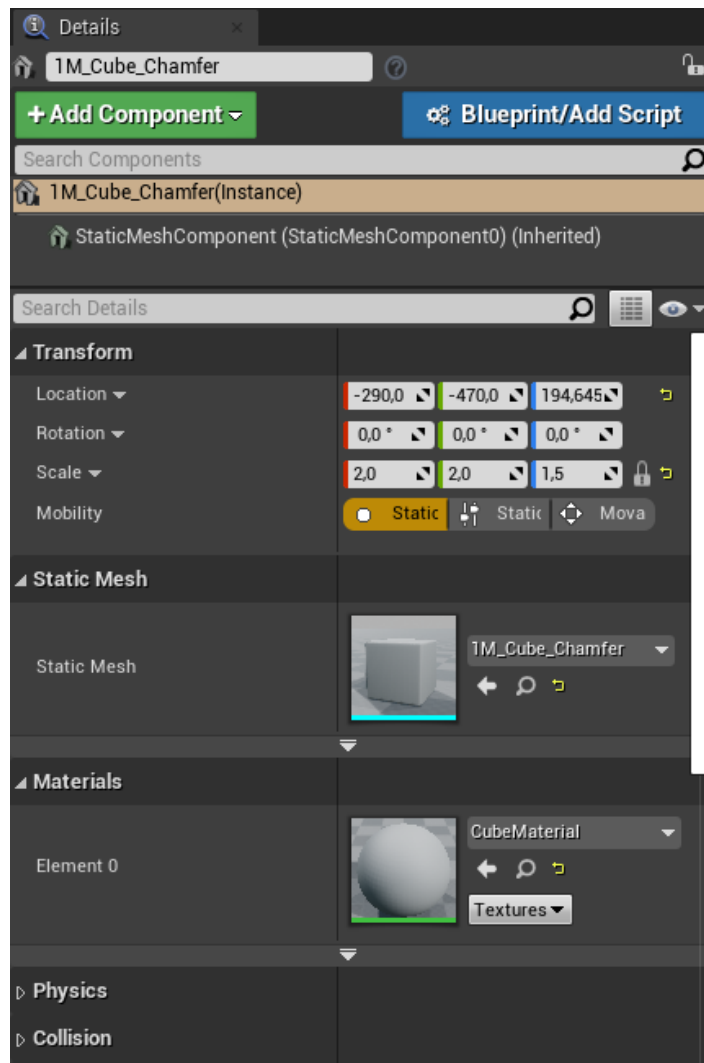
Details

1M_Cube_Chamfer

+ Add Component

Blueprint/Add Script

Search Components

1M_Cube_Chamfer(Instance)

StaticMeshComponent (StaticMeshComponent0) (Inherited)

Search Details

Transform

Location -290,0 -470,0 194,645

Rotation 0,0 ° 0,0 ° 0,0 °

Scale 2,0 2,0 1,5

Mobility Static Static Mova

Static Mesh

Static Mesh 1M_Cube_Chamfer

Materials

Element 0 CubeMaterial

Textures

Physics

Collision